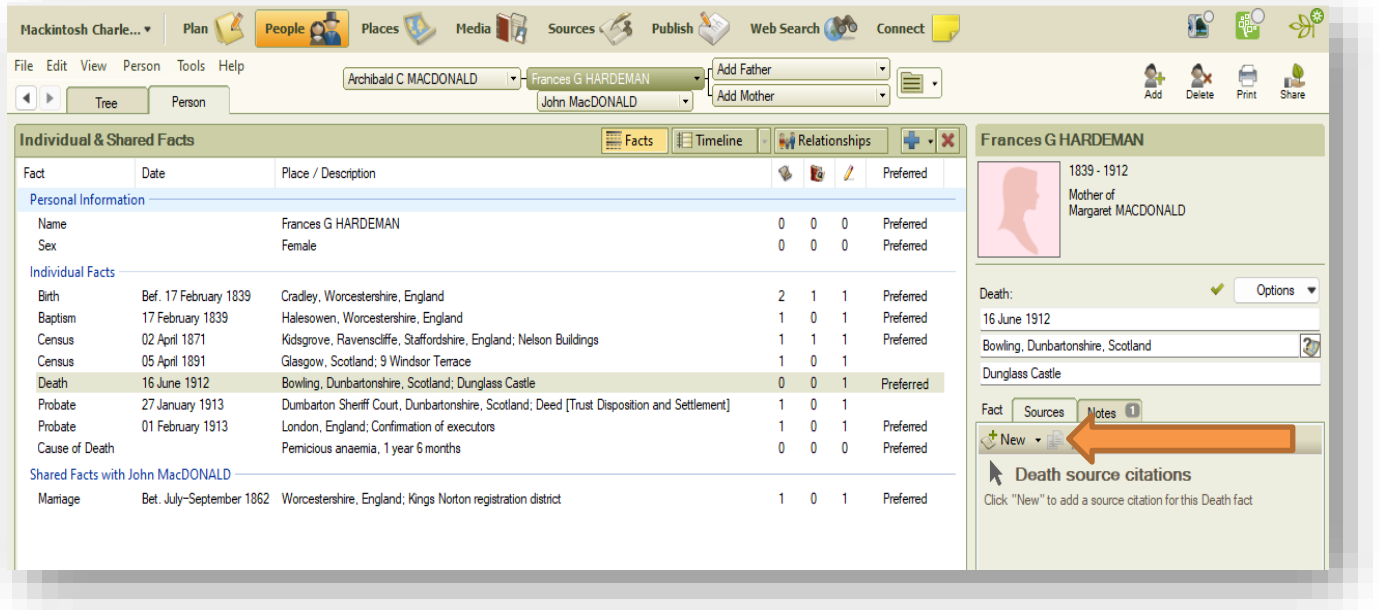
Mackintosh Charle... ▾ Plan People Places Media Sources Publish Web Search Connect

File Edit View Person Tools Help

Tree Person

Archibald C MACDONALD Frances G HARDEMAN John MacDONALD Add Father Add Mother

Add Delete Print Share

Individual & Shared Facts

Facts Timeline Relationships

| Fact | Date | Place / Description | | | | Preferred |
|---|---|---|---|---|---|---|
| Personal Information | | | | | | |
| Name | | Frances G HARDEMAN | 0 | 0 | 0 | Preferred |
| Sex | | Female | 0 | 0 | 0 | Preferred |
| Individual Facts | | | | | | |
| Birth | Bef. 17 February 1839 | Cradley, Worcestershire, England | 2 | 1 | 1 | Preferred |
| Baptism | 17 February 1839 | Halesowen, Worcestershire, England | 1 | 0 | 1 | Preferred |
| Census | 02 April 1871 | Kidsgrove, Ravenscliffe, Staffordshire, England; Nelson Buildings | 1 | 1 | 1 | Preferred |
| Census | 05 April 1891 | Glasgow, Scotland; 9 Windsor Terrace | 1 | 0 | 1 | |
| Death | 16 June 1912 | Bowling, Dunbartonshire, Scotland; Dunglass Castle | 0 | 0 | 1 | Preferred |
| Probate | 27 January 1913 | Dumbarton Sheriff Court, Dunbartonshire, Scotland; Deed [Trust Disposition and Settlement] | 1 | 0 | 1 | |
| Probate | 01 February 1913 | London, England; Confirmation of executors | 1 | 0 | 1 | Preferred |
| Cause of Death | | Pernicious anaemia, 1 year 6 months | 0 | 0 | 0 | Preferred |
| Shared Facts with John MacDONALD | | | | | | |
| Marriage | Bet. July–September 1862 | Worcestershire, England; Kings Norton registration district | 1 | 0 | 1 | Preferred |

Frances G HARDEMAN

1839 - 1912
Mother of
Margaret MACDONALD

Death:
Options
16 June 1912
Bowling, Dunbartonshire, Scotland
Dunglass Castle

Fact Sources Notes 1

New

Death source citations
Click "New" to add a source citation for this Death fact